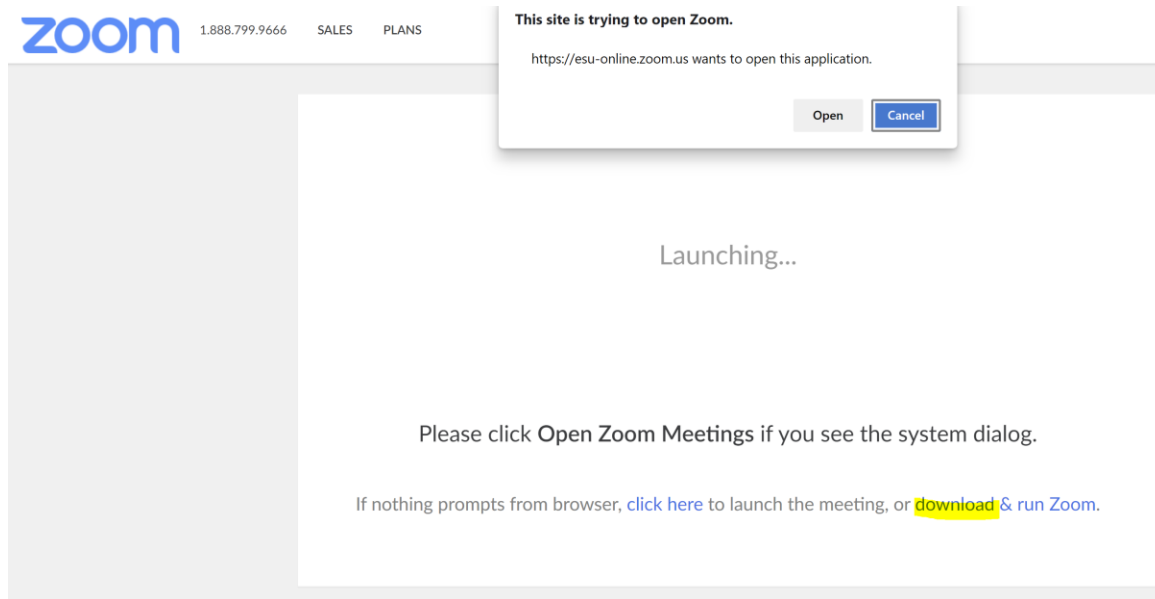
zoom 1.888.799.9666 SALES PLANS

This site is trying to open Zoom.

https://esu-online.zoom.us wants to open this application.

Open Cancel

Launching...

Please click Open Zoom Meetings if you see the system dialog.

If nothing prompts from browser, click here to launch the meeting, or download & run Zoom.